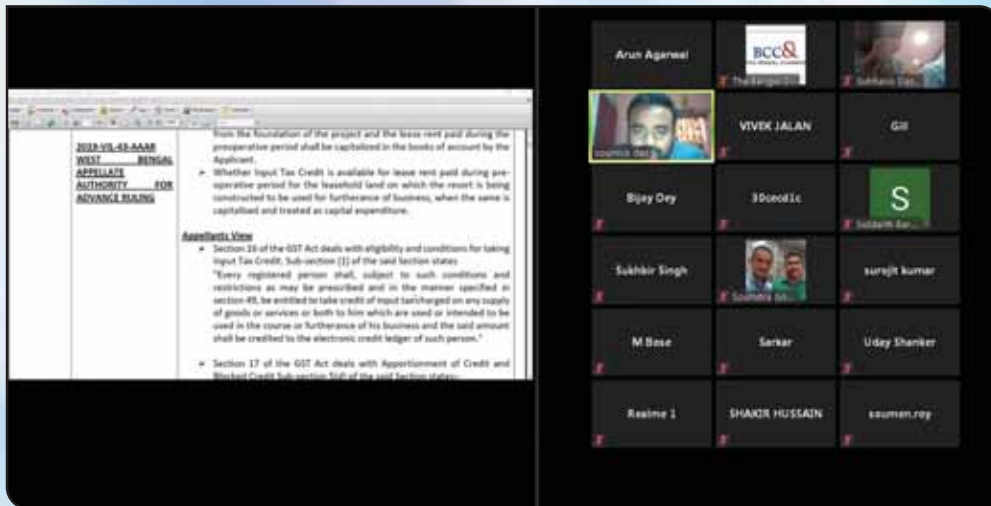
2019-VIL-43-AAAR WEST BENGAL APPELLATE AUTHORITY FOR ADVANCE RULING

from the foundation of the project and the lease rent paid during the preoperative period shall be capitalized in the books of account by the Applicant.

➢ Whether Input Tax Credit is available for lease rent paid during pre-operative period for the leasehold land on which the resort is being constructed to be used for furtherance of business, when the same is capitalised and treated as capital expenditure.

Appellants View

➢ Section 16 of the GST Act deals with eligibility and conditions for taking Input Tax Credit. Sub-section (1) of the said Section states
"Every registered person shall, subject to such conditions and restrictions as may be prescribed and in the manner specified in section 49, be entitled to take credit of input taxcharged on any supply of goods or services or both to him which are used or intended to be used in the course or furtherance of his business and the said amount shall be credited to the electronic credit ledger of such person."

➢ Section 17 of the GST Act deals with Apportionment of Credit and Blocked Credit Sub-section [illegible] of the said Section states-

Arun Agarwal
BCC&
The Bengal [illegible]
Subhasis Das
soumick das
VIVEK JALAN
Gill
Bijay Dey
30cecd1c
S
Siddarth Bar...
Sukhbir Singh
Soumitra Gh...
surajit kumar
M Bose
Sarkar
Uday Shanker
Realme 1
SHAKIR HUSSAIN
soumen.roy